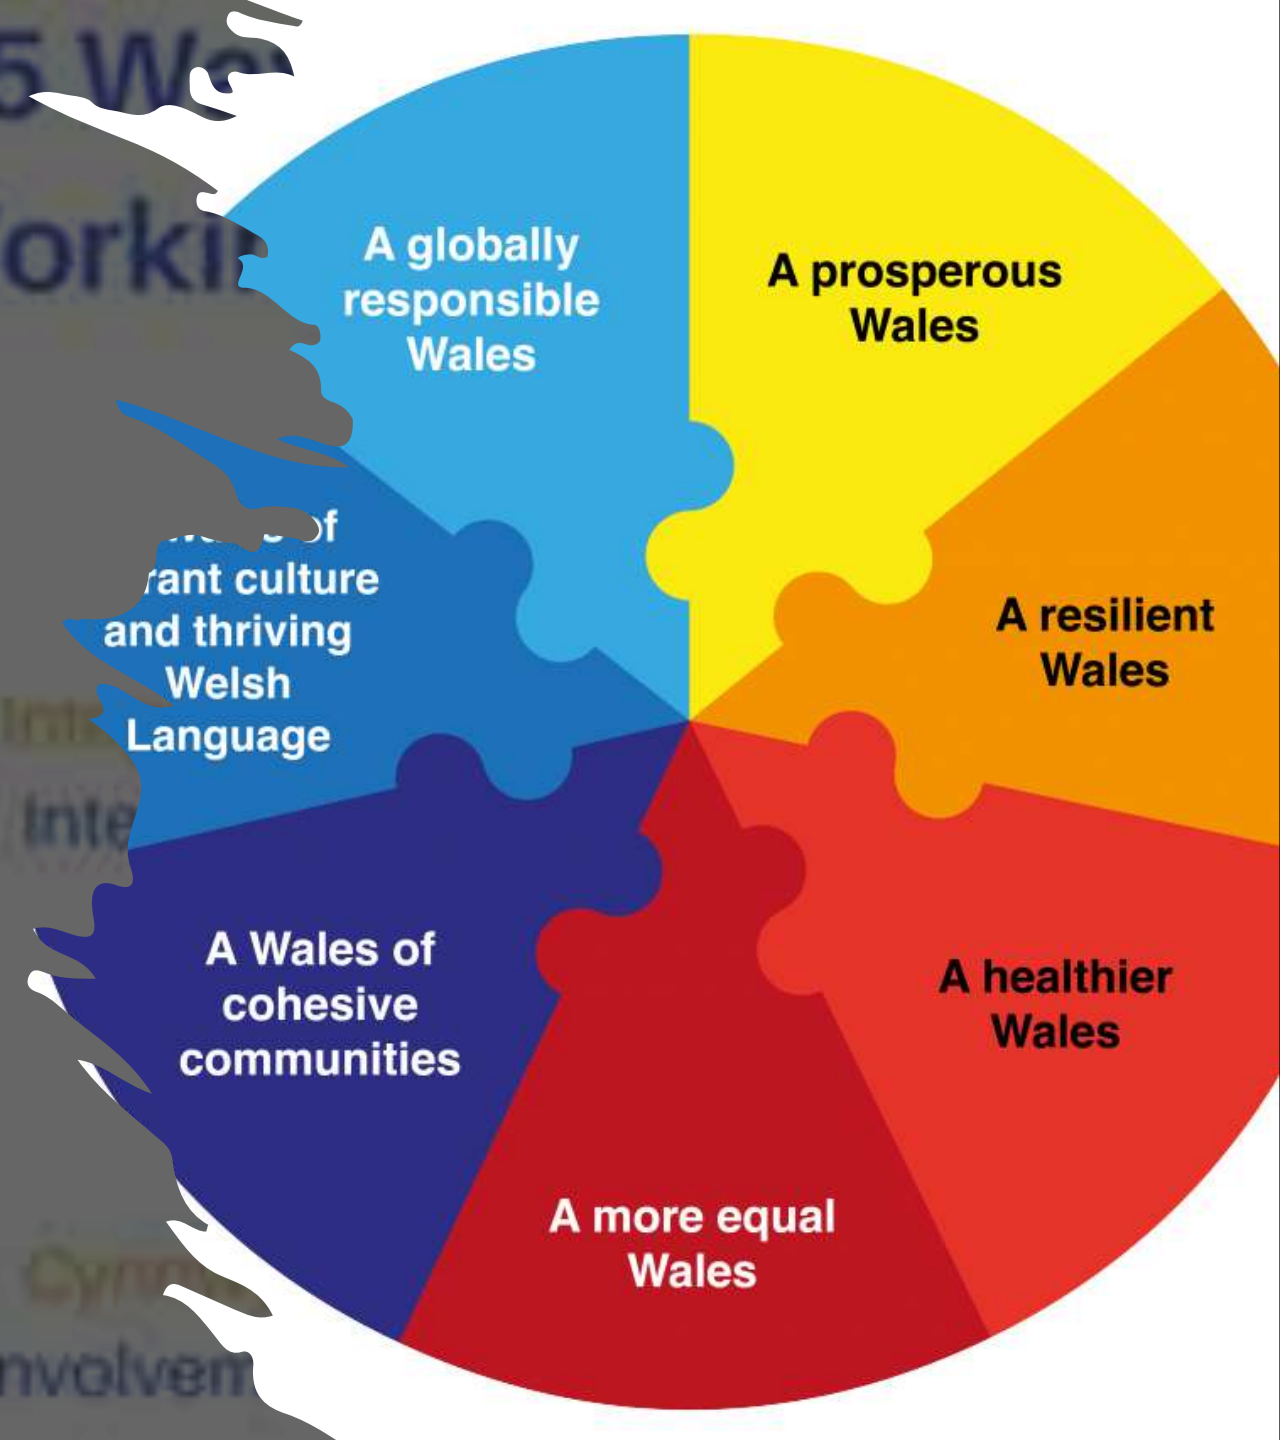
5 We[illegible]

orki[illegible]

A globally responsible Wales

A prosperous Wales

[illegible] of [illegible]rant culture and thriving Welsh Language

A resilient Wales

Int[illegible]

Inte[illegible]

A Wales of cohesive communities

A healthier Wales

A more equal Wales

Cym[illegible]

nvolvem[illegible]